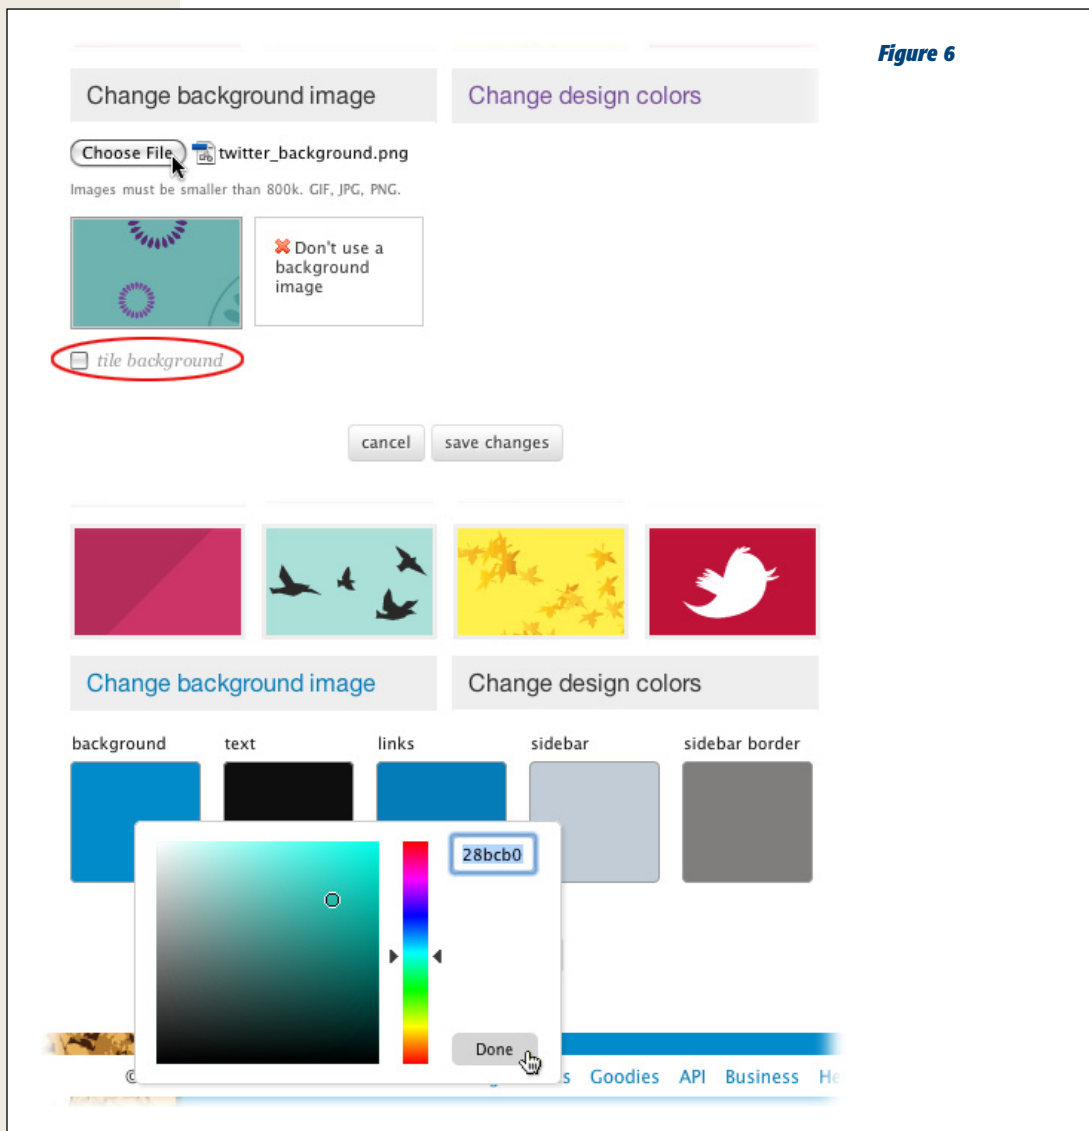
Figure 6

Change background image

Change design colors

Choose File twitter_background.png

Images must be smaller than 800k. GIF, JPG, PNG.

Don't use a background image

tile background

cancel save changes

Change background image

Change design colors

background text links sidebar sidebar border

28bcb0

Done

© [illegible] s Goodies API Business He